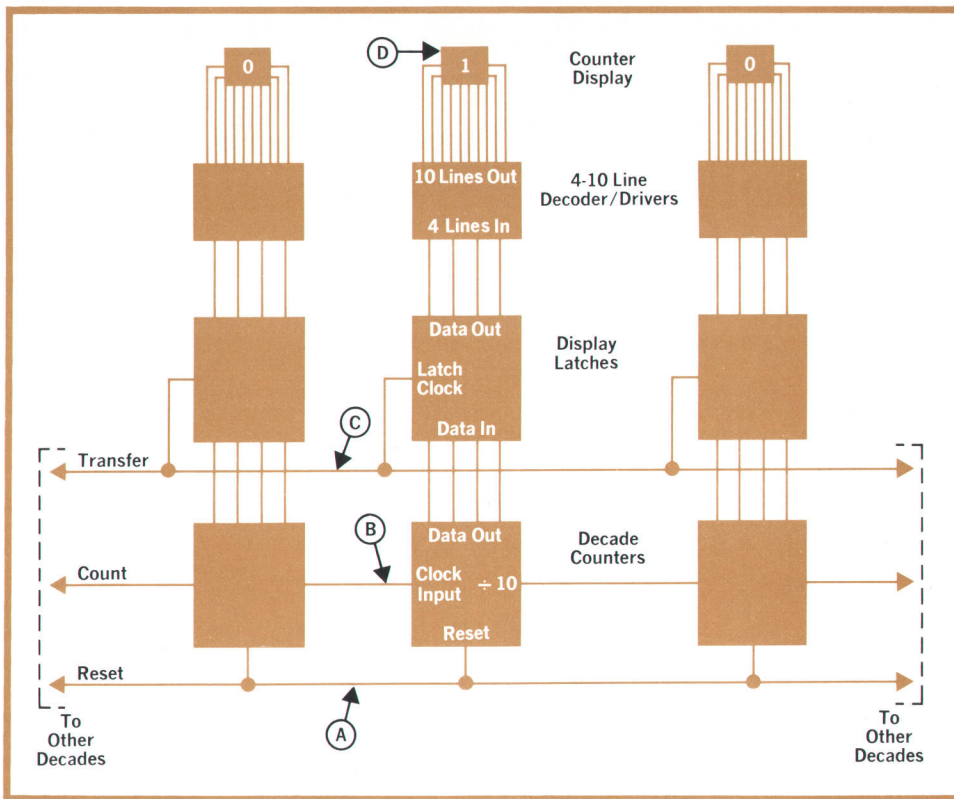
D

0

1

0

Counter Display

10 Lines Out

4 Lines In

4-10 Line Decoder/Drivers

Data Out

Latch Clock

Data In

Display Latches

C

Transfer

B

Data Out

Clock Input $\div 10$

Reset

Decade Counters

Count

Reset

A

To Other Decades

To Other Decades